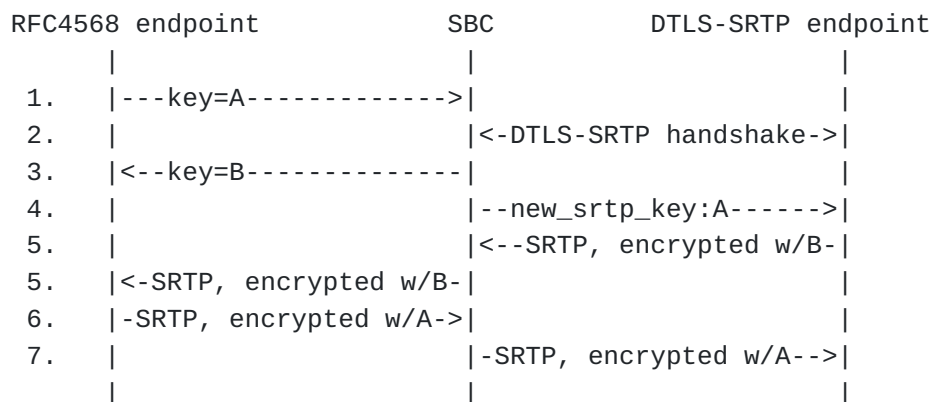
RFC4568 endpoint SBC DTLS-SRTP endpoint

1. |---key=A------------->|
2. | |<-DTLS-SRTP handshake->|
3. |<--key=B--------------|
4. | |--new_srtp_key:A------>|
5. | |<--SRTP, encrypted w/B-|
5. |<-SRTP, encrypted w/B-|
6. |-SRTP, encrypted w/A->|
7. | |-SRTP, encrypted w/A-->|